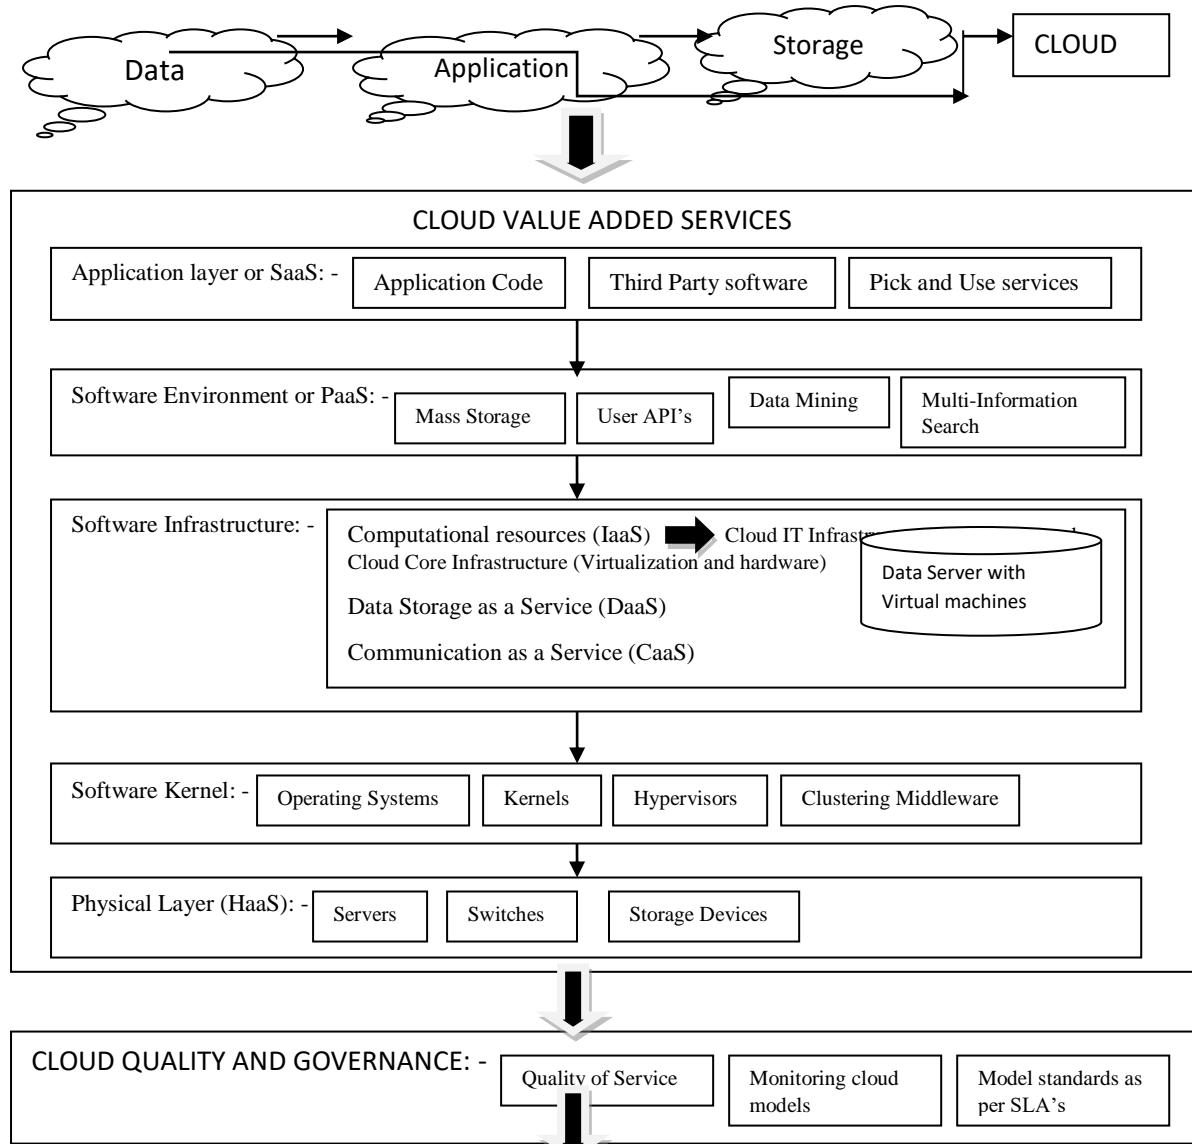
Data

Application

Storage

CLOUD

CLOUD VALUE ADDED SERVICES

Application layer or SaaS: -

Application Code

Third Party software

Pick and Use services

Software Environment or PaaS: -

Mass Storage

User API's

Data Mining

Multi-Information Search

Software Infrastructure: -

Computational resources (IaaS)

Cloud IT Infrastr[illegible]

Cloud Core Infrastructure (Virtualization and hardware)

Data Server with Virtual machines

Data Storage as a Service (DaaS)

Communication as a Service (CaaS)

Software Kernel: -

Operating Systems

Kernels

Hypervisors

Clustering Middleware

Physical Layer (HaaS): -

Servers

Switches

Storage Devices

CLOUD QUALITY AND GOVERNANCE: -

Quality of Service

Monitoring cloud models

Model standards as per SLA's